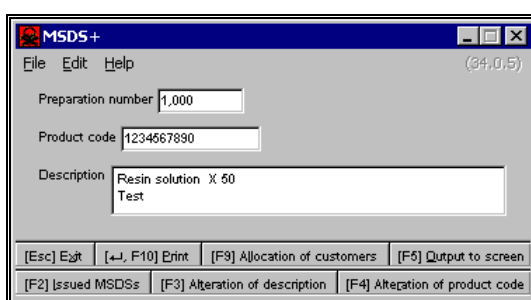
MSDS+

File Edit Help (34.0.5)

Preparation number 1,000

Product code 1234567890

Description Resin solution X 50
Test

[Esc] Exit [↵, F10] Print [F9] Allocation of customers [F5] Output to screen

[F2] Issued MSDSs [F3] Alteration of description [F4] Alteration of product code